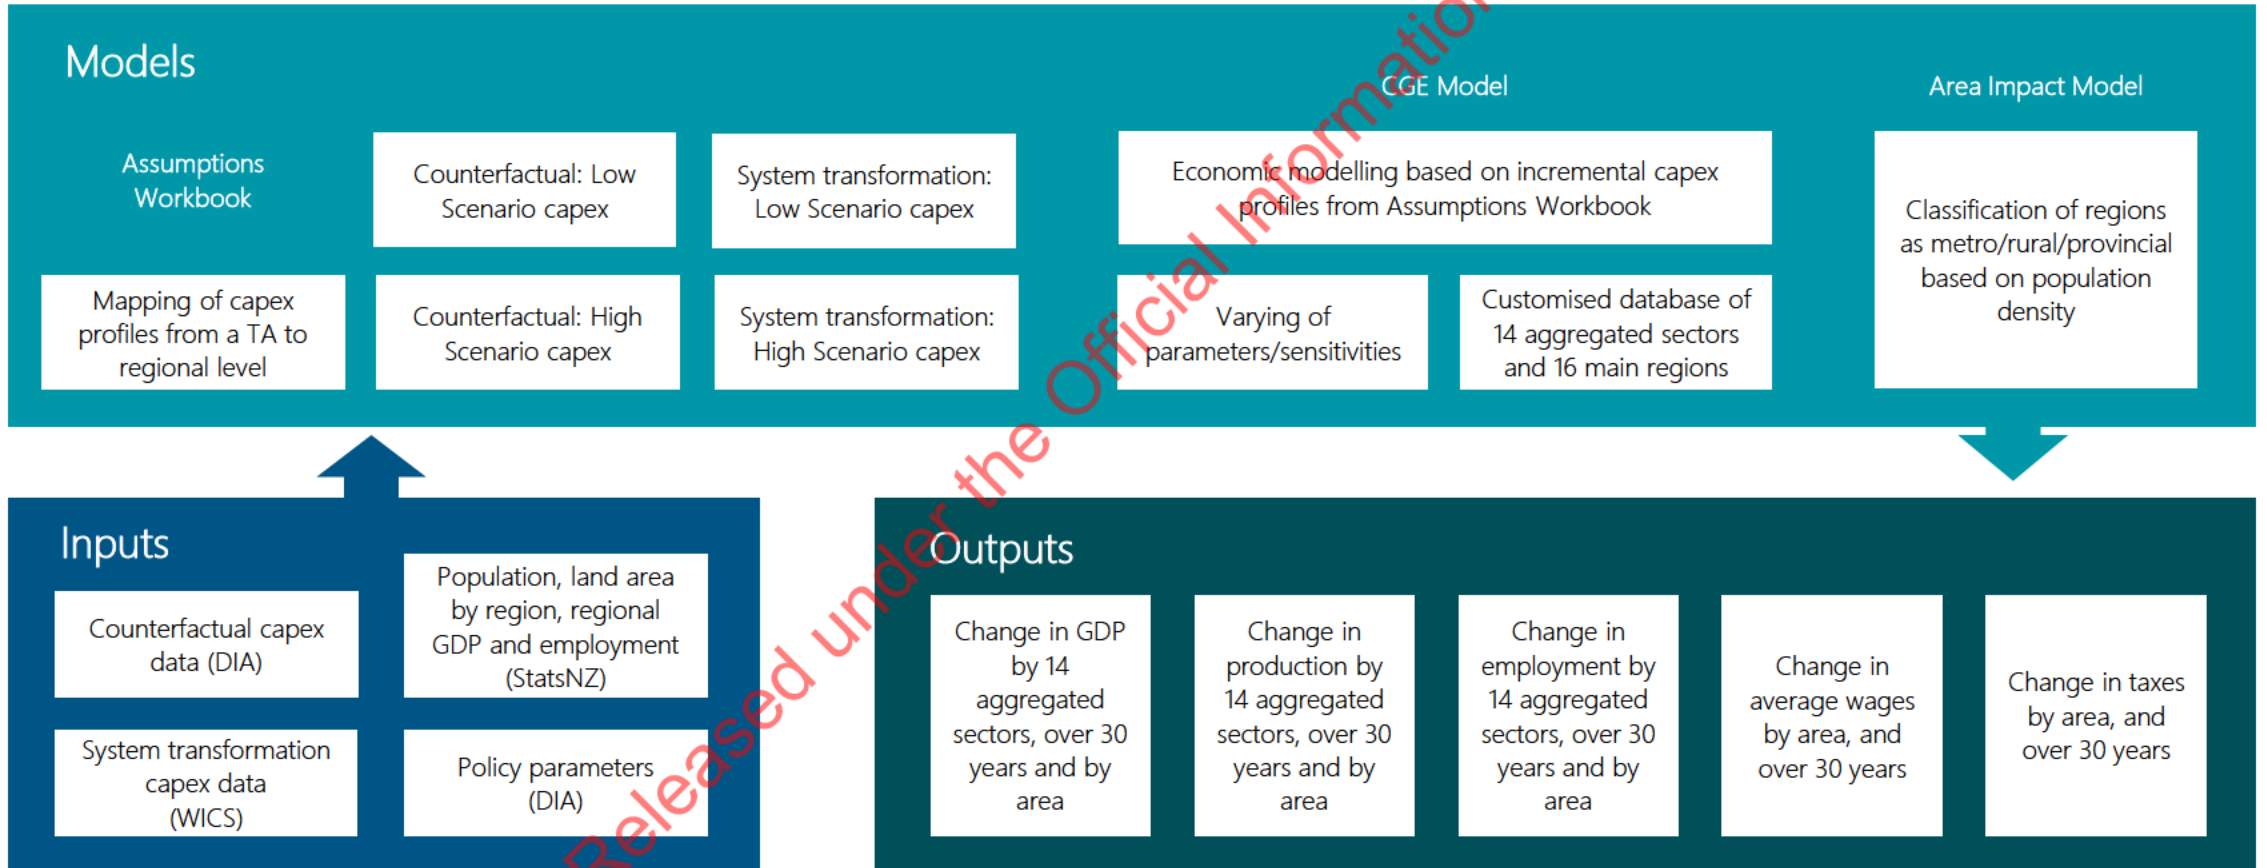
Models

CGE Model

Area Impact Model

Assumptions Workbook

Counterfactual: Low Scenario capex

System transformation: Low Scenario capex

Economic modelling based on incremental capex profiles from Assumptions Workbook

Classification of regions as metro/rural/provincial based on population density

Mapping of capex profiles from a TA to regional level

Counterfactual: High Scenario capex

System transformation: High Scenario capex

Varying of parameters/sensitivities

Customised database of 14 aggregated sectors and 16 main regions

Inputs

Counterfactual capex data (DIA)

Population, land area by region, regional GDP and employment (StatsNZ)

System transformation capex data (WICS)

Policy parameters (DIA)

Outputs

Change in GDP by 14 aggregated sectors, over 30 years and by area

Change in production by 14 aggregated sectors, over 30 years and by area

Change in employment by 14 aggregated sectors, over 30 years and by area

Change in average wages by area, and over 30 years

Change in taxes by area, and over 30 years

Released under the Official Information